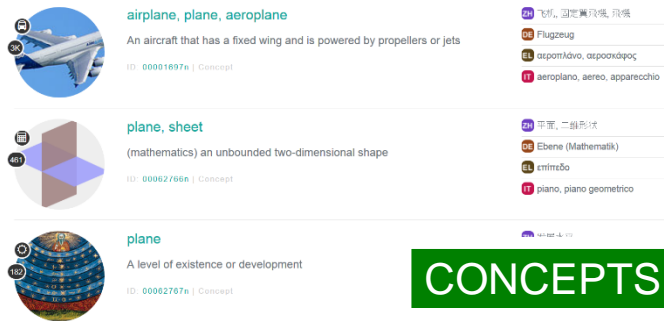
3K

airplane, plane, aeroplane

An aircraft that has a fixed wing and is powered by propellers or jets

ID: 00001697n | Concept

ZH 飞机, 固定翼飛機, 飛機

DE Flugzeug

EL αεροπλάνο, αεροσκάφος

IT aeroplano, aereo, apparecchio

461

plane, sheet

(mathematics) an unbounded two-dimensional shape

ID: 00062766n | Concept

ZH 平面, 二維形狀

DE Ebene (Mathematik)

EL επίπεδο

IT piano, piano geometrico

182

plane

A level of existence or development

ID: 00062767n | Concept

ZH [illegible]

CONCEPTS